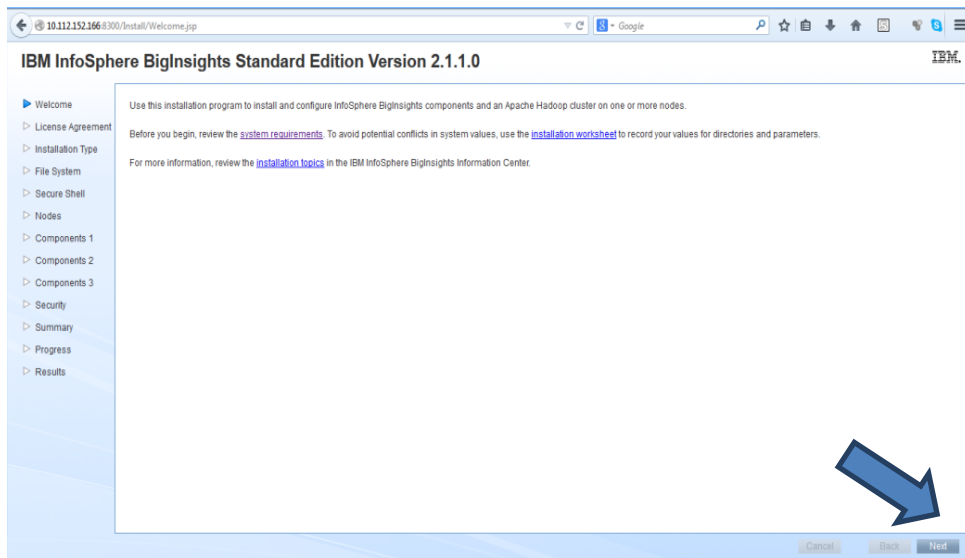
10.112.152.166:8300/Install/Welcome.jsp

Google

IBM InfoSphere BigInsights Standard Edition Version 2.1.1.0

IBM.

Welcome
License Agreement
Installation Type
File System
Secure Shell
Nodes
Components 1
Components 2
Components 3
Security
Summary
Progress
Results

Use this installation program to install and configure InfoSphere BigInsights components and an Apache Hadoop cluster on one or more nodes.

Before you begin, review the system requirements. To avoid potential conflicts in system values, use the installation worksheet to record your values for directories and parameters.

For more information, review the installation topics in the IBM InfoSphere BigInsights Information Center.

Cancel Back Next